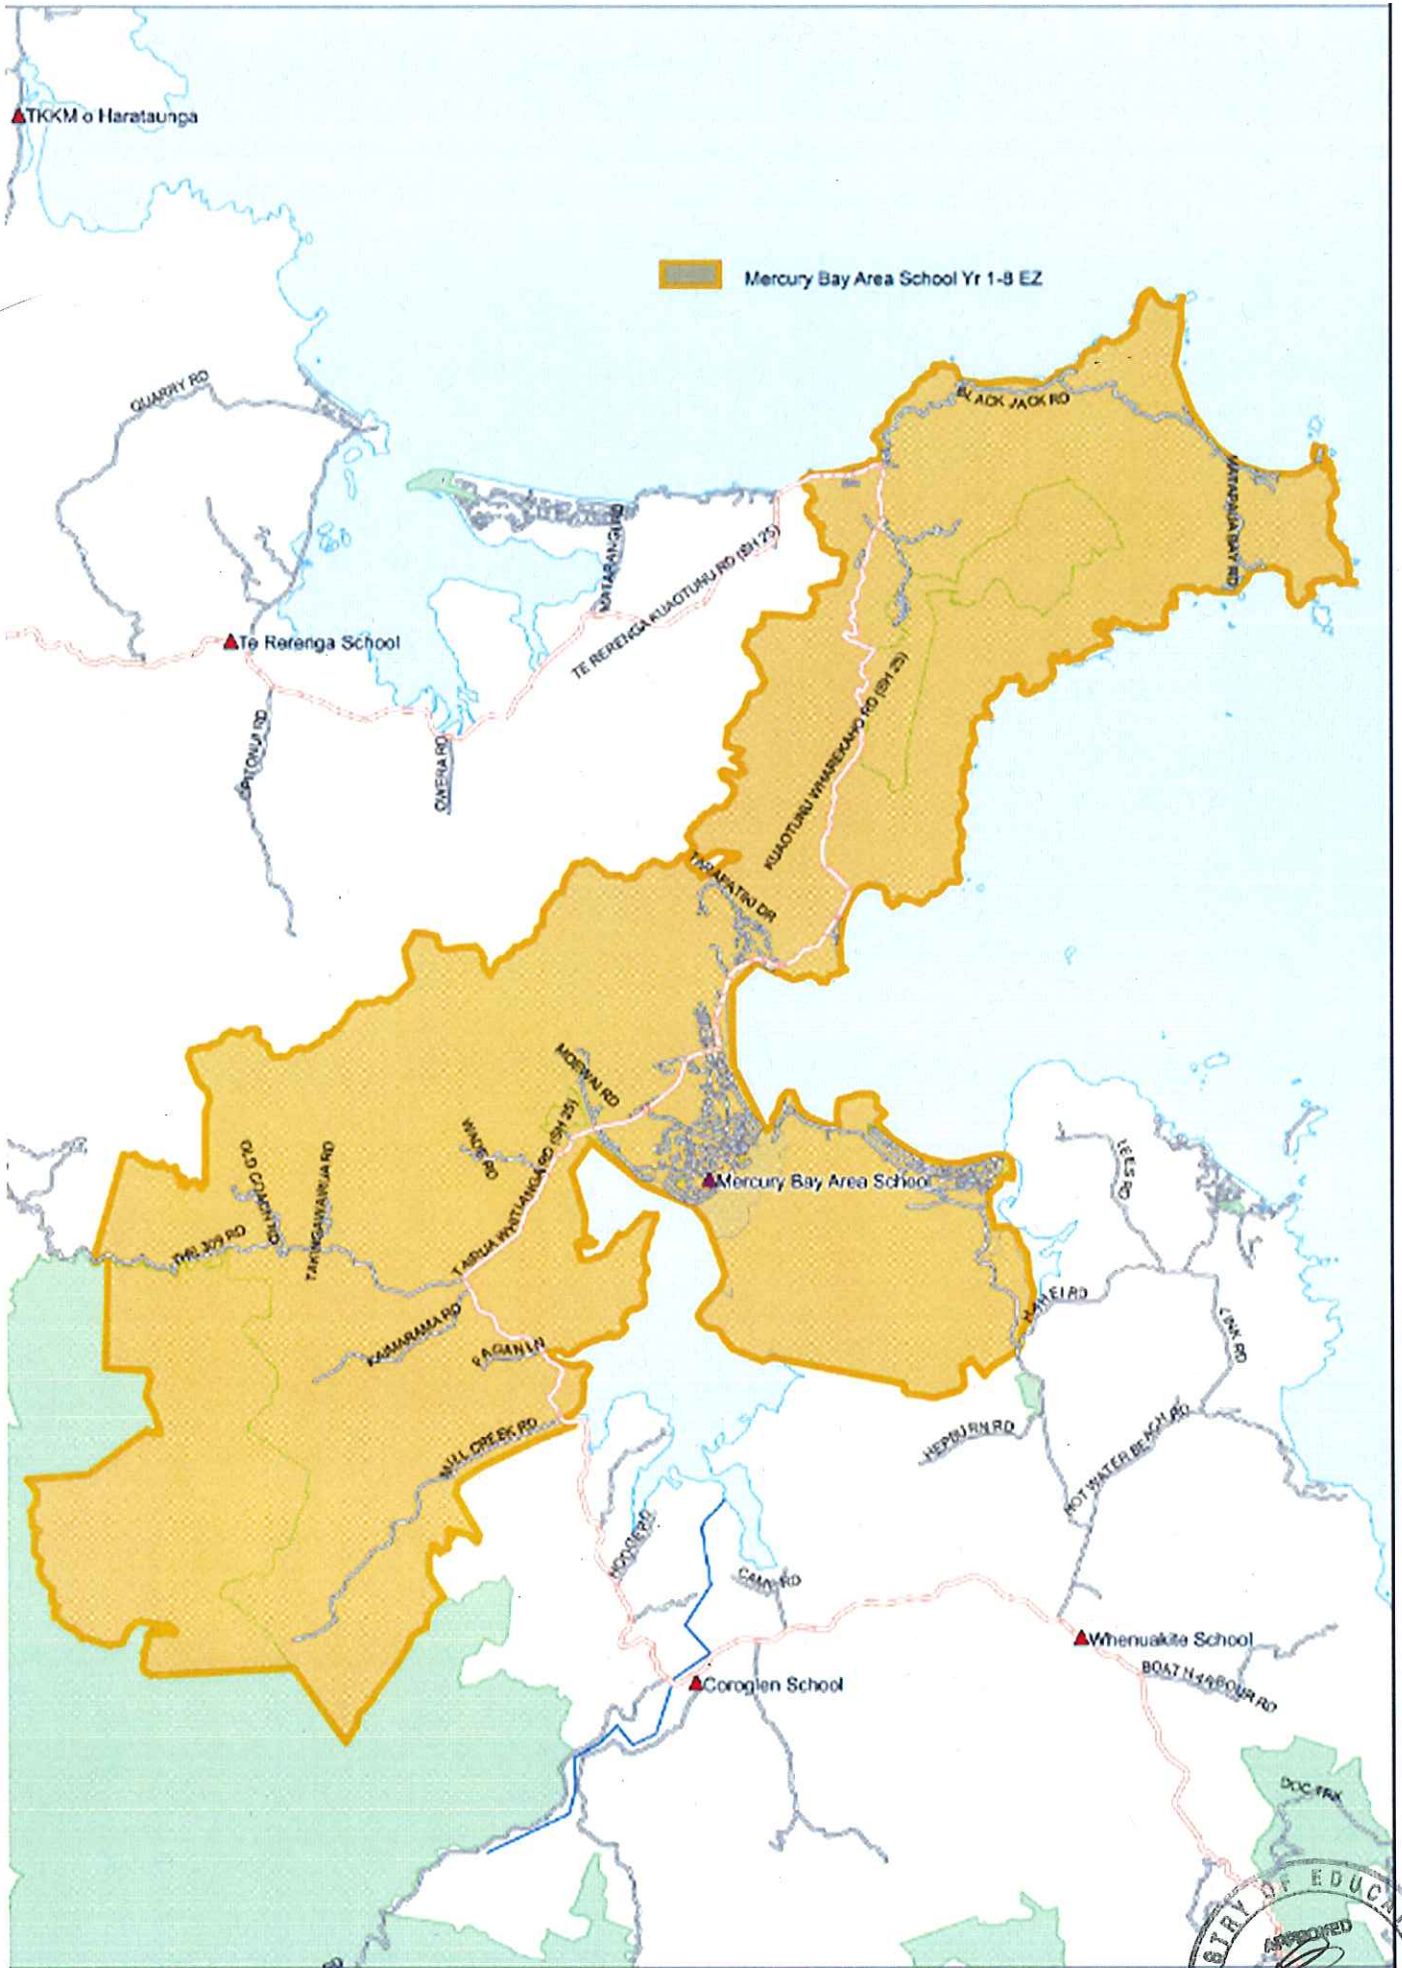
TKKM o Harataunga

Mercury Bay Area School Yr 1-8 EZ

QUARRY RD

BLACK JACK RD

MATAPAUA BAY RD

MATARANGI RD

TE RERENGA KUAOTUNU RD (SH 25)

Te Rerenga School

OPITONUI RD

OWERA RD

KUAOTUNU WHAREKAHO RD (SH 25)

TAPAPATIRO DR

MOEWAI RD

OLD COACH RD

TAKINGAWAREA RD

WADE RD

TAIRUA WHITIANGA RD (SH 25)

Mercury Bay Area School

SH 309 RD

KAIMARAMA RD

PAGAN LN

MILL CREEK RD

LEES RD

HAHEI RD

LINK RD

HEPBURN RD

HOT WATER BEACH RD

HOODER RD

CAMP RD

Whenuakite School

Coroglen School

BOAT HARBOUR RD

DOC TRK

MINISTRY OF EDUCATION

APPROVED